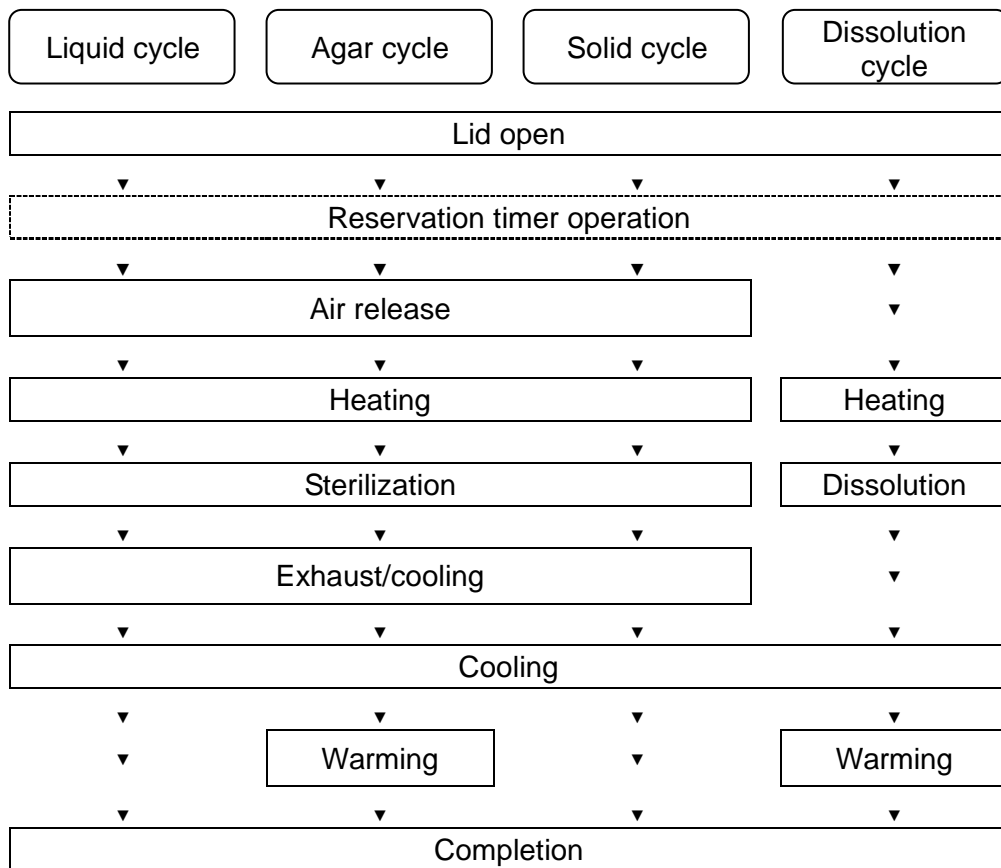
Liquid cycle

Agar cycle

Solid cycle

Dissolution cycle

Lid open

Reservation timer operation

Air release

Heating

Heating

Sterilization

Dissolution

Exhaust/cooling

Cooling

Warming

Warming

Completion